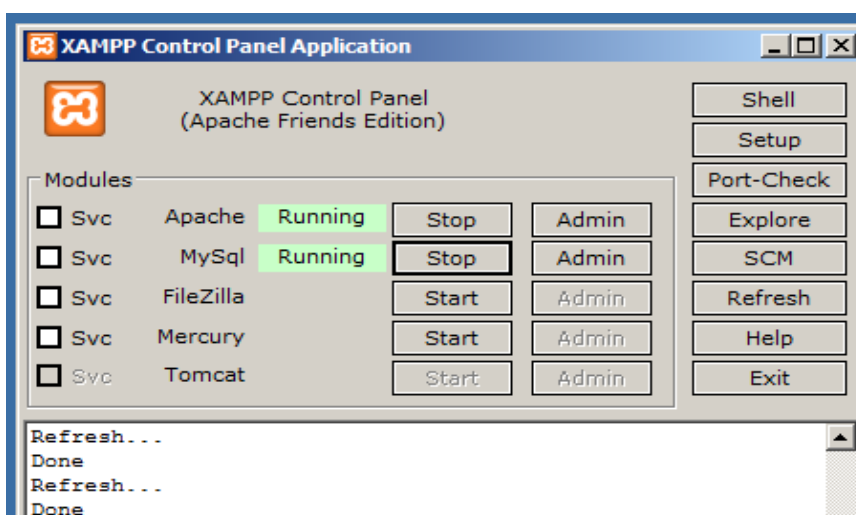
XAMPP Control Panel Application

XAMPP Control Panel
(Apache Friends Edition)

Shell
Setup
Port-Check
Explore
SCM
Refresh
Help
Exit

Modules

| | | | | |
|---|---|---|---|---|
| Svc | Apache | Running | Stop | Admin |
| Svc | MySql | Running | Stop | Admin |
| Svc | FileZilla | | Start | Admin |
| Svc | Mercury | | Start | Admin |
| Svc | Tomcat | | Start | Admin |

Refresh...
Done
Refresh...
Done